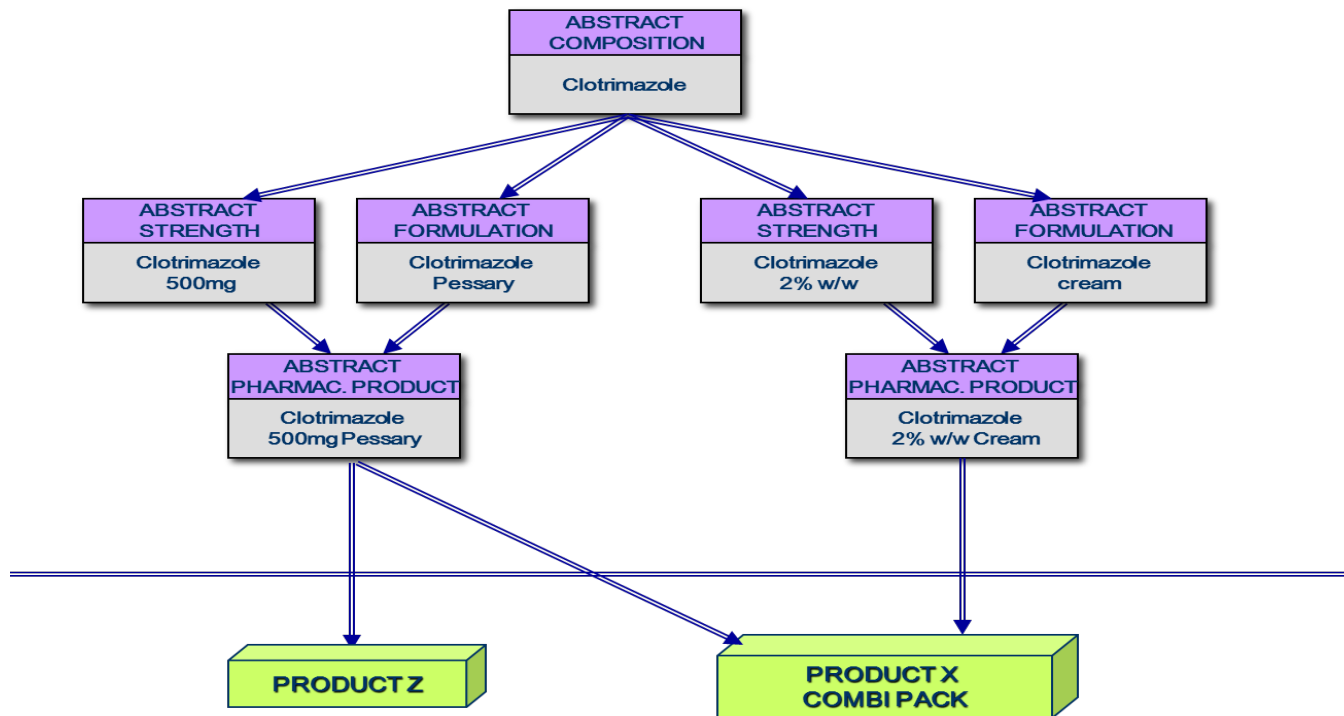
ABSTRACT COMPOSITION

Clotrimazole

ABSTRACT STRENGTH

Clotrimazole 500mg

ABSTRACT FORMULATION

Clotrimazole Pessary

ABSTRACT STRENGTH

Clotrimazole 2% w/w

ABSTRACT FORMULATION

Clotrimazole cream

ABSTRACT PHARMAC. PRODUCT

Clotrimazole 500mg Pessary

ABSTRACT PHARMAC. PRODUCT

Clotrimazole 2% w/w Cream

PRODUCT Z

PRODUCT X COMBI PACK